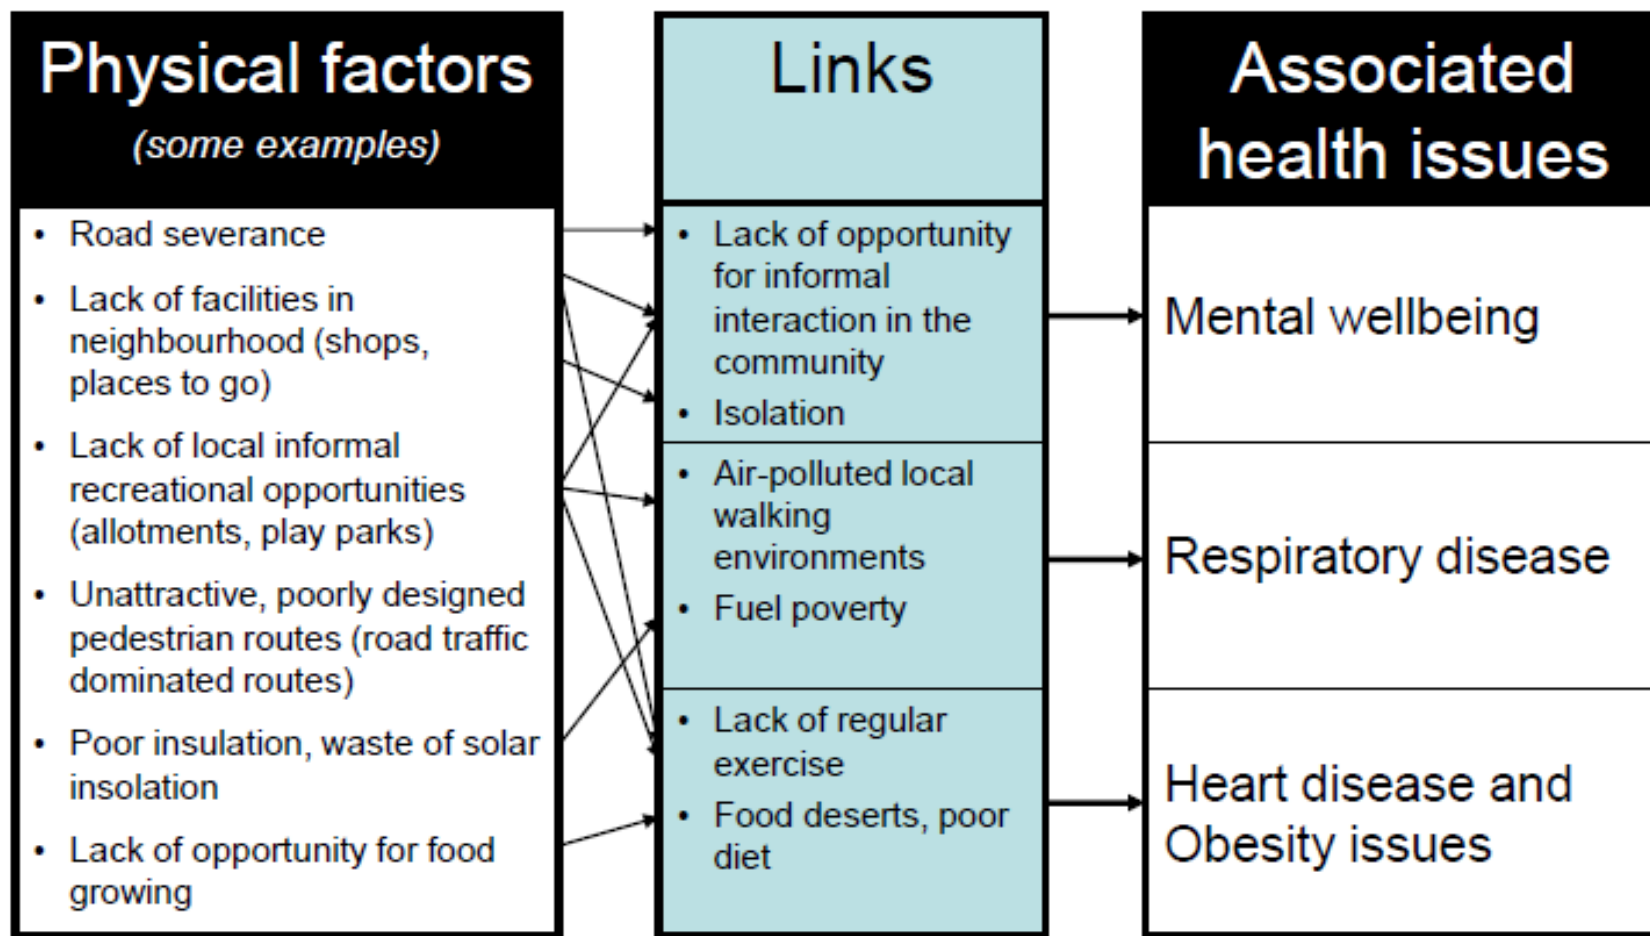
Physical factors
(some examples)

- Road severance
- Lack of facilities in neighbourhood (shops, places to go)
- Lack of local informal recreational opportunities (allotments, play parks)
- Unattractive, poorly designed pedestrian routes (road traffic dominated routes)
- Poor insulation, waste of solar insolation
- Lack of opportunity for food growing

Links

- Lack of opportunity for informal interaction in the community
- Isolation

- Air-polluted local walking environments
- Fuel poverty

- Lack of regular exercise
- Food deserts, poor diet

Associated health issues

Mental wellbeing

Respiratory disease

Heart disease and Obesity issues